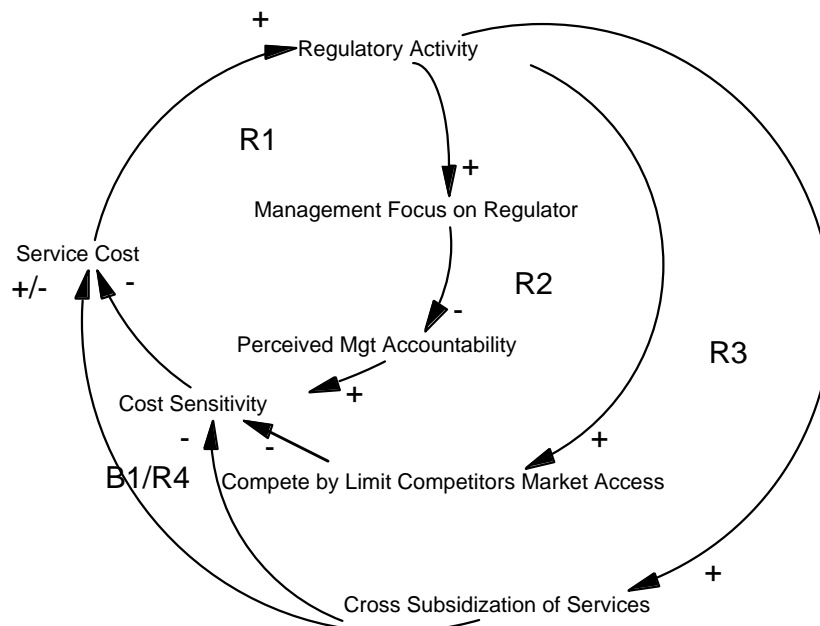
+
Regulatory Activity

R1

+
Management Focus on Regulator

Service Cost
+/-
-

R2

-
Perceived Mgt Accountability

R3

Cost Sensitivity
+

-
-
+

B1/R4
Compete by Limit Competitors Market Access

+
Cross Subsidization of Services